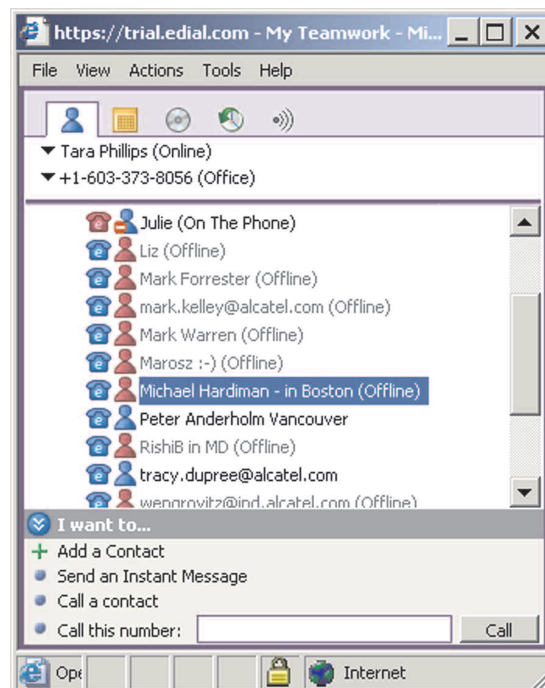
https://trial.edial.com - My Teamwork - Mi...

File View Actions Tools Help

Tara Phillips (Online)
+1-603-373-8056 (Office)

Julie (On The Phone)
Liz (Offline)
Mark Forrester (Offline)
mark.kelley@alcatel.com (Offline)
Mark Warren (Offline)
Marosz :-) (Offline)
Michael Hardiman - in Boston (Offline)
Peter Anderholm Vancouver
RishiB in MD (Offline)
tracy.dupree@alcatel.com
wengrovitz@ind.alcatel.com (Offline)

I want to...
Add a Contact
Send an Instant Message
Call a contact
Call this number:
Call

Ope
Internet